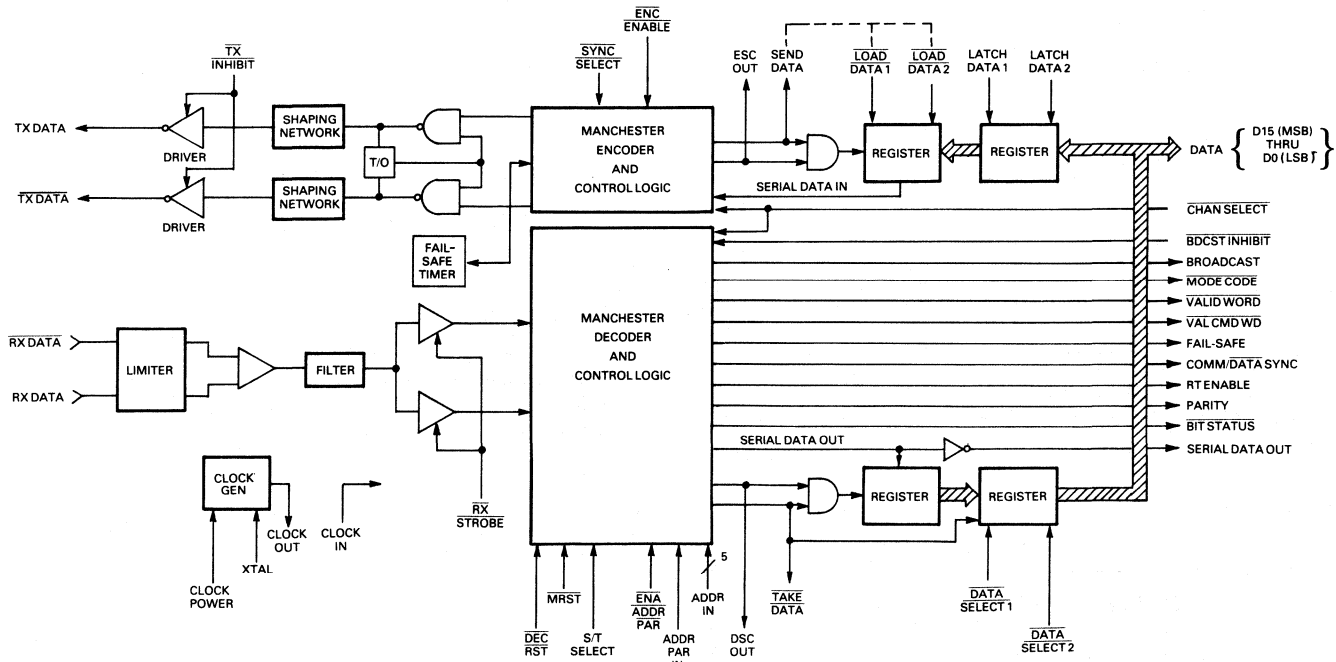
$\overline{\text{TX}}$ INHIBIT

TX DATA

DRIVER

$\overline{\text{TX DATA}}$

DRIVER

SHAPING NETWORK

SHAPING NETWORK

T/O

FAIL-SAFE TIMER

$\overline{\text{SYNC}}$ SELECT

$\overline{\text{ENC}}$ ENABLE

MANCHESTER ENCODER AND CONTROL LOGIC

ESC OUT

SEND DATA

$\overline{\text{LOAD}}$ DATA 1

$\overline{\text{LOAD}}$ DATA 2

LATCH DATA 1

LATCH DATA 2

REGISTER

REGISTER

SERIAL DATA IN

DATA D15 (MSB) THRU D0 (LSB)

$\overline{\text{CHAN SELECT}}$

$\overline{\text{BDCST INHIBIT}}$

BROADCAST

$\overline{\text{MODE CODE}}$

$\overline{\text{VALID WORD}}$

$\overline{\text{VAL CMD WD}}$

FAIL-SAFE

COMM/$\overline{\text{DATA}}$ SYNC

RT ENABLE

PARITY

$\overline{\text{BIT STATUS}}$

SERIAL DATA OUT

$\overline{\text{RX DATA}}$

RX DATA

LIMITER

FILTER

MANCHESTER DECODER AND CONTROL LOGIC

$\overline{\text{RX}}$ STROBE

SERIAL DATA OUT

REGISTER

REGISTER

CLOCK GEN

CLOCK OUT

CLOCK IN

XTAL

CLOCK POWER

$\overline{\text{DEC}}$ RST

$\overline{\text{MRST}}$

S/T SELECT

$\overline{\text{ENA}}$ ADDR PAR

ADDR PAR IN

5

ADDR IN

DSC OUT

$\overline{\text{TAKE}}$ DATA

$\overline{\text{DATA}}$ SELECT 1

$\overline{\text{DATA}}$ SELECT 2